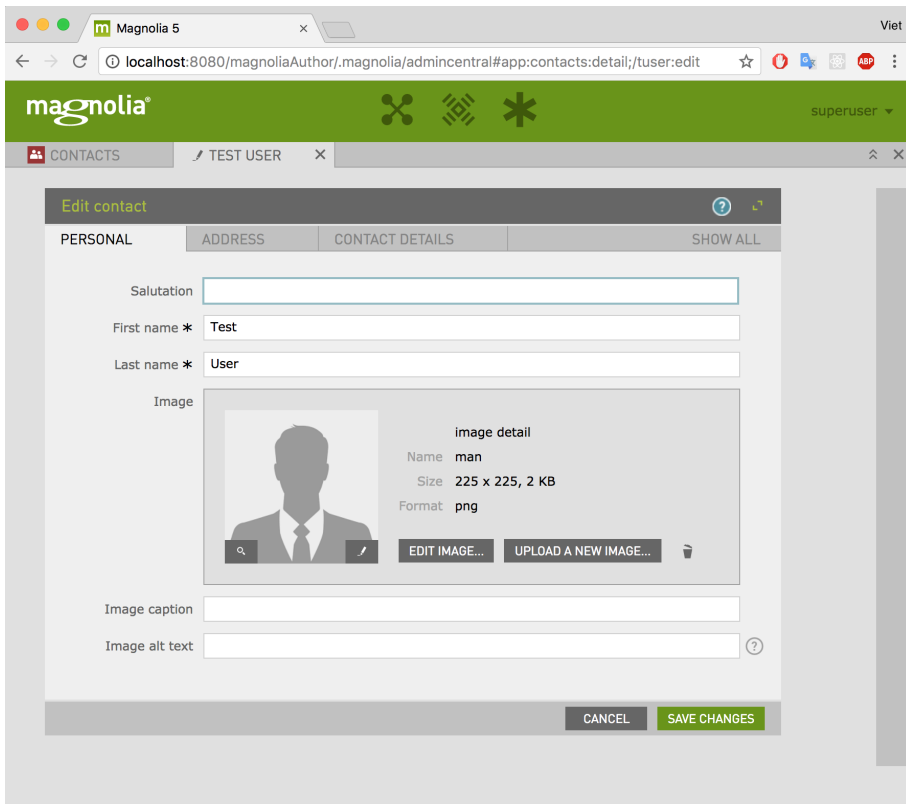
Magnolia 5

Viet

localhost:8080/magnoliaAuthor/.magnolia/admincentral#app:contacts:detail;/tuser:edit

magnolia®

superuser

CONTACTS

TEST USER

Edit contact

PERSONAL

ADDRESS

CONTACT DETAILS

SHOW ALL

Salutation

First name *

Test

Last name *

User

Image

image detail

Name man

Size 225 x 225, 2 KB

Format png

EDIT IMAGE...

UPLOAD A NEW IMAGE...

Image caption

Image alt text

CANCEL

SAVE CHANGES